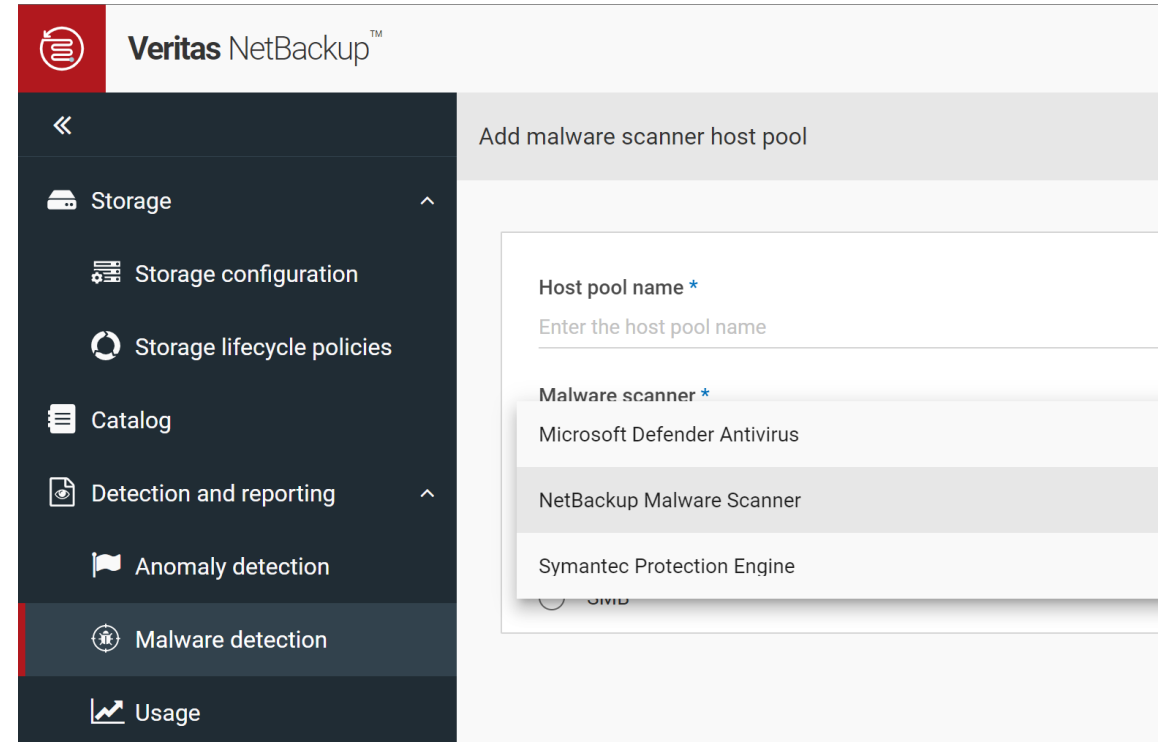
Veritas NetBackup™

«

Storage

Storage configuration

Storage lifecycle policies

Catalog

Detection and reporting

Anomaly detection

Malware detection

Usage

Add malware scanner host pool

Host pool name *

Enter the host pool name

Malware scanner *

Microsoft Defender Antivirus

NetBackup Malware Scanner

Symantec Protection Engine

SMB